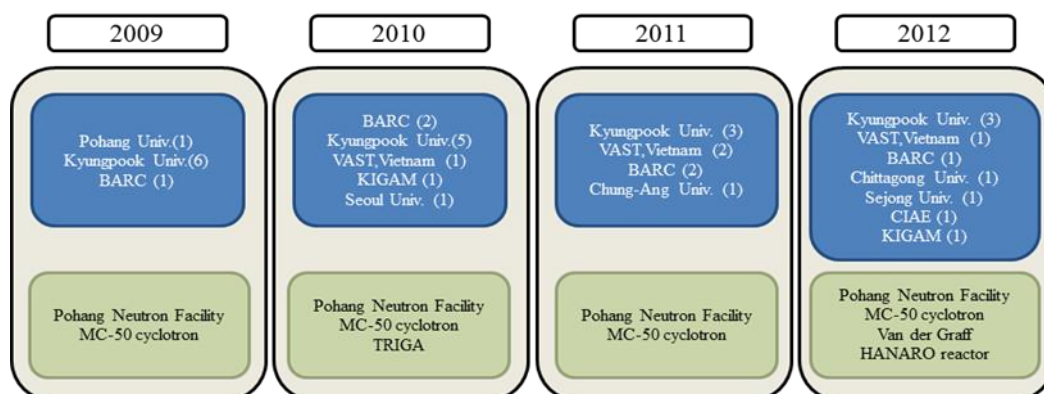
2009

Pohang Univ.(1)
Kyungpook Univ.(6)
BARC (1)

Pohang Neutron Facility
MC-50 cyclotron

2010

BARC (2)
Kyungpook Univ.(5)
VAST,Vietnam (1)
KIGAM (1)
Seoul Univ. (1)

Pohang Neutron Facility
MC-50 cyclotron
TRIGA

2011

Kyungpook Univ. (3)
VAST,Vietnam (2)
BARC (2)
Chung-Ang Univ. (1)

Pohang Neutron Facility
MC-50 cyclotron

2012

Kyungpook Univ. (3)
VAST,Vietnam (1)
BARC (1)
Chittagong Univ. (1)
Sejong Univ. (1)
CIAE (1)
KIGAM (1)

Pohang Neutron Facility
MC-50 cyclotron
Van der Graff
HANARO reactor